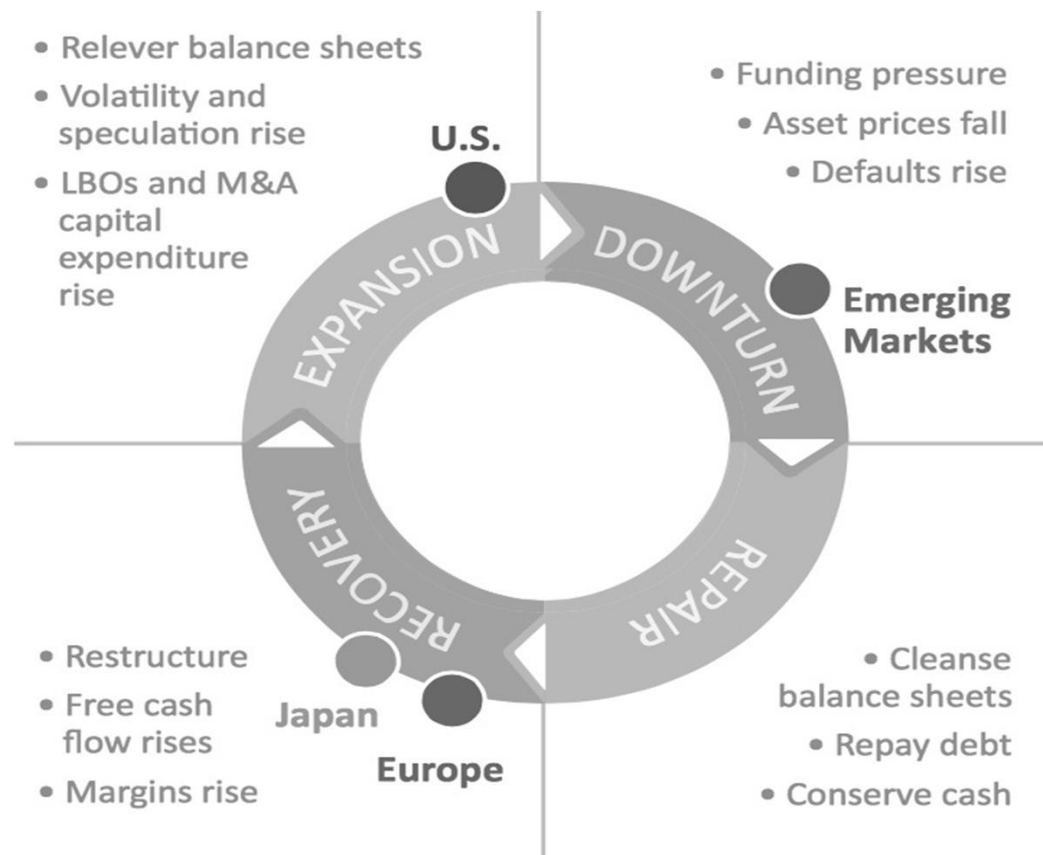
• Relever balance sheets
• Volatility and speculation rise
• LBOs and M&A capital expenditure rise

• Funding pressure
• Asset prices fall
• Defaults rise

U.S.

EXPANSION

DOWNTURN

Emerging Markets

RECOVERY

REPAIR

• Restructure
• Free cash flow rises
• Margins rise

Japan

Europe

• Cleanse balance sheets
• Repay debt
• Conserve cash